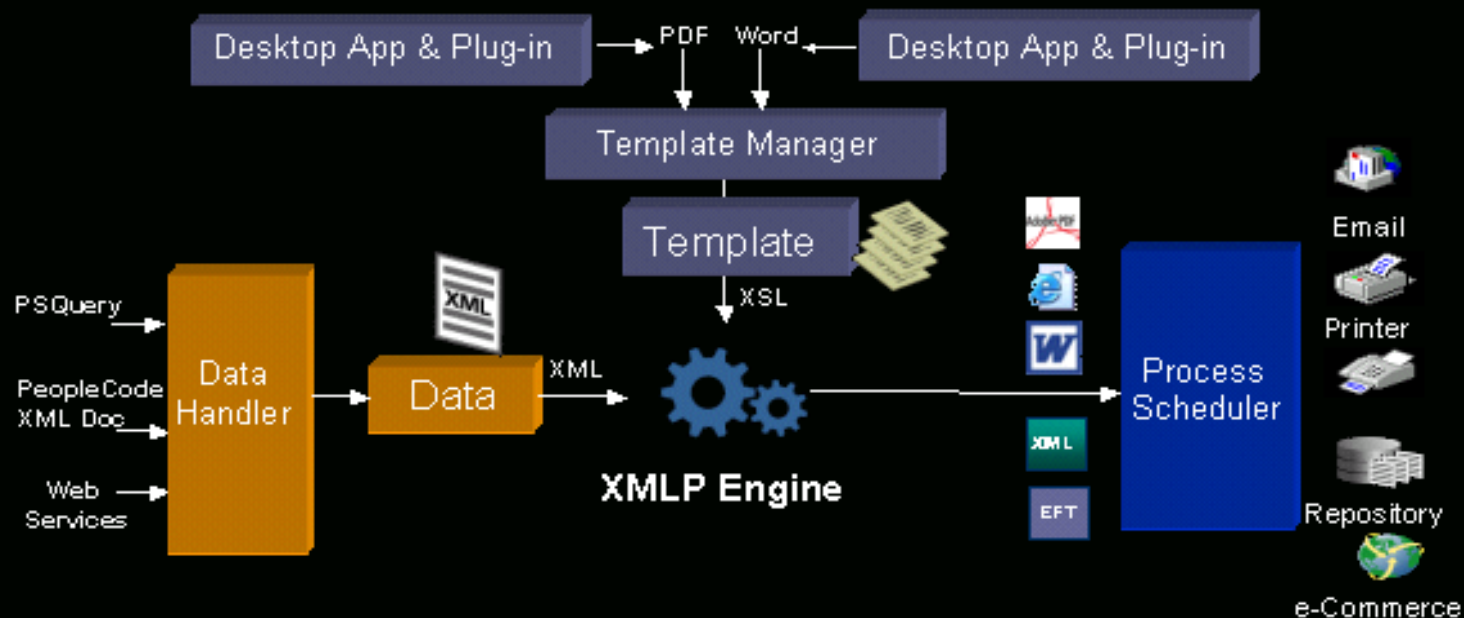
Desktop App & Plug-in

PDF

Word

Desktop App & Plug-in

Template Manager

Template

XSL

PSQuery

PeopleCode XML Doc

Web Services

Data Handler

XML

Data

XML

XMLP Engine

Adobe PDF

W

XML

EFT

Process Scheduler

Email

Printer

Repository

e-Commerce